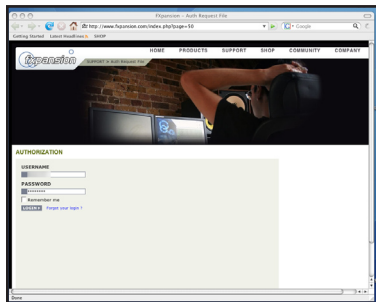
FXpansion - Auth Request File

http://www.fxpansion.com/index.php?page=50

Google

Getting Started Latest Headlines SHOP

HOME PRODUCTS SUPPORT SHOP COMMUNITY COMPANY

fxpansion

SUPPORT > Auth Request File

AUTHORIZATION

USERNAME

PASSWORD

********

Remember me

LOGIN Forgot your login ?

Done